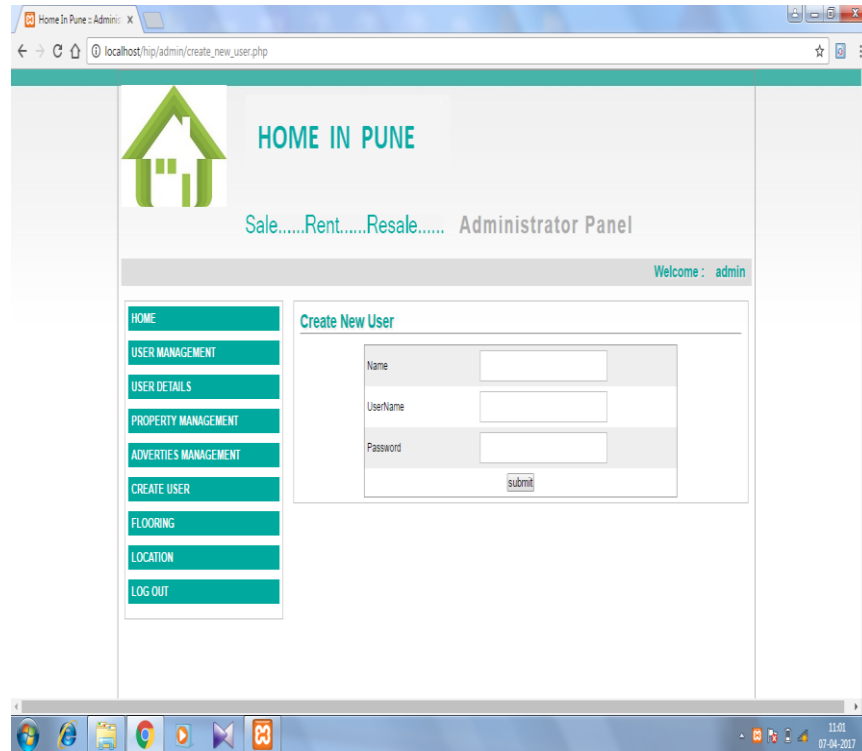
Home In Pune :: Adminis X

localhost/hip/admin/create_new_user.php

HOME IN PUNE

Sale......Rent......Resale...... Administrator Panel

Welcome : admin

HOME
USER MANAGEMENT
USER DETAILS
PROPERTY MANAGEMENT
ADVERTIES MANAGEMENT
CREATE USER
FLOORING
LOCATION
LOG OUT

Create New User

| Name | |
|---|---|
| UserName | |
| Password | |

submit

11:01
07-04-2017